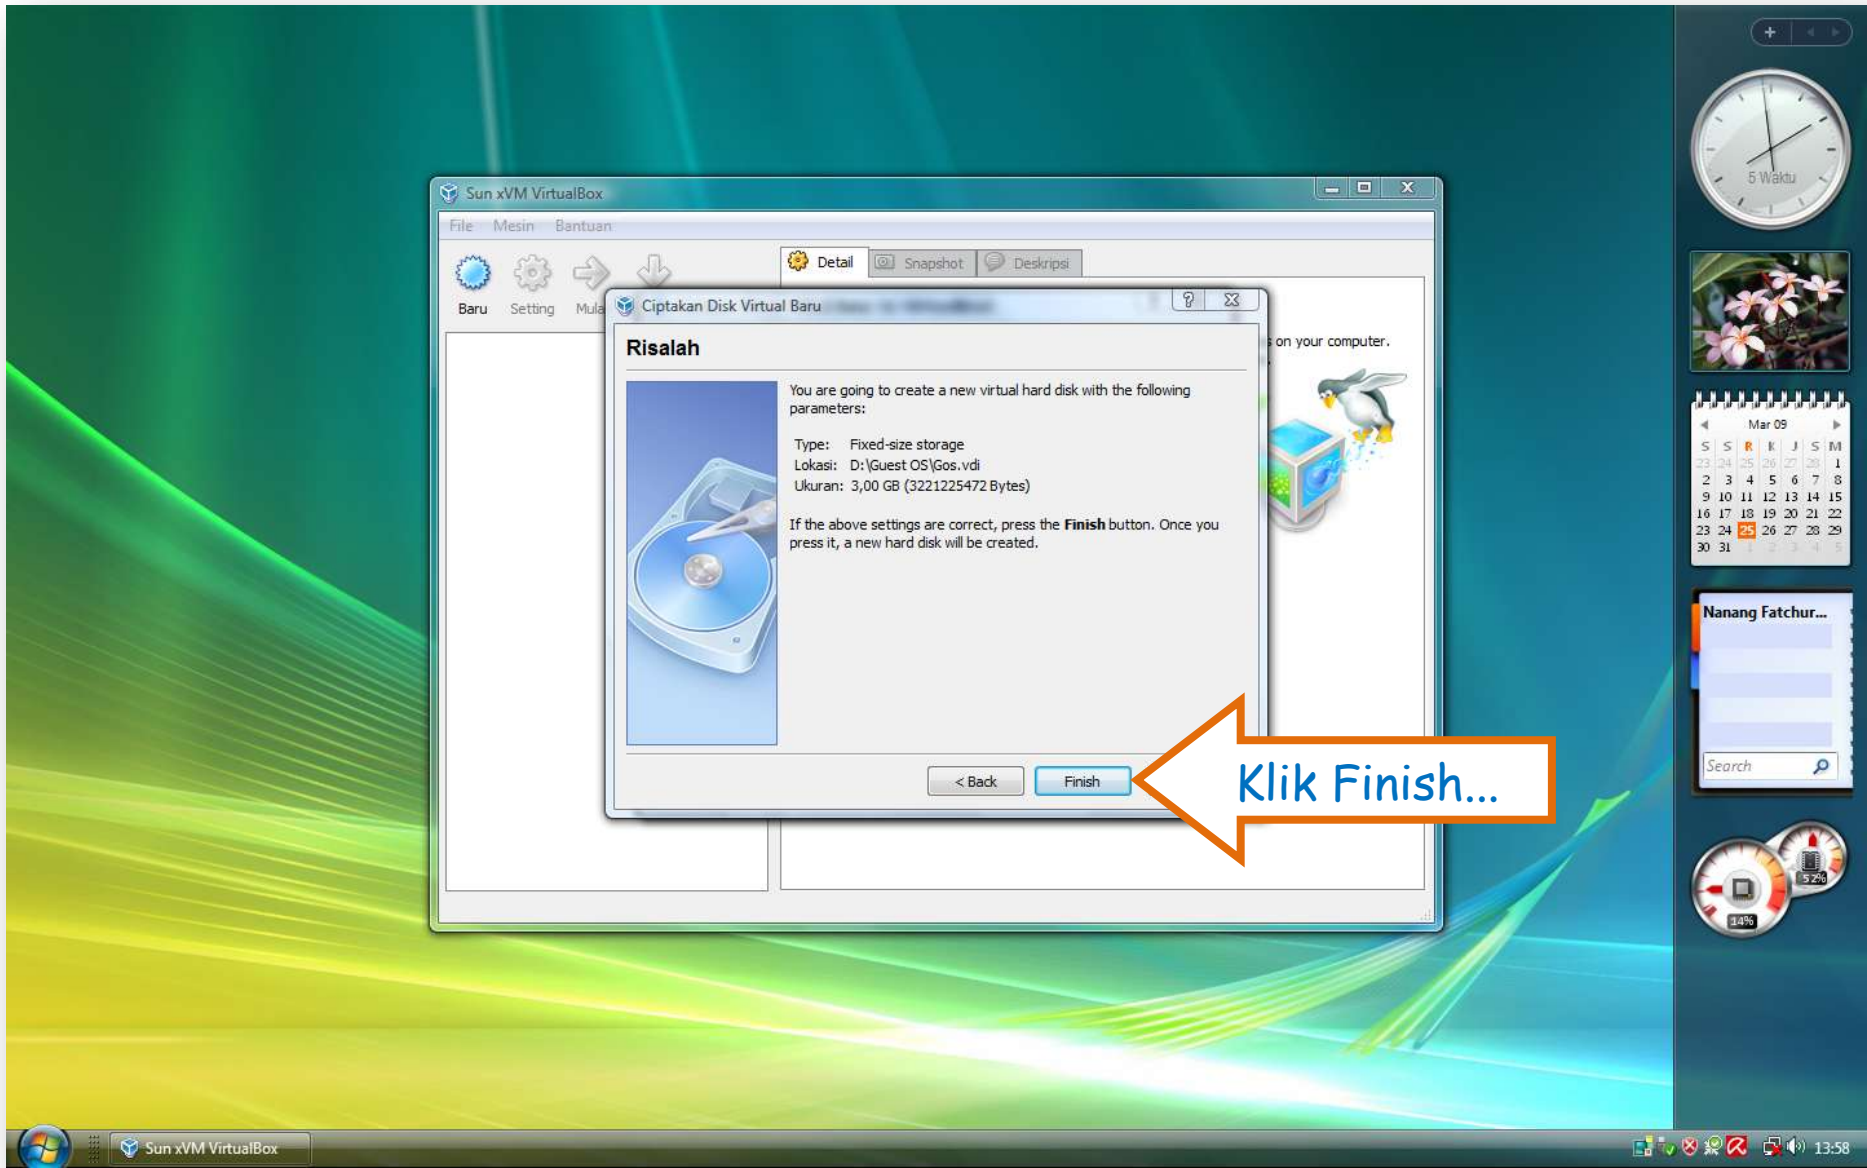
Sun xVM VirtualBox

File Mesin Bantuan

Baru Setting Mula

Detail Snapshot Deskripsi

on your computer.

Ciptakan Disk Virtual Baru

Risalah

You are going to create a new virtual hard disk with the following parameters:

Type: Fixed-size storage
Lokasi: D:\Guest OS\Gos.vdi
Ukuran: 3,00 GB (3221225472 Bytes)

If the above settings are correct, press the **Finish** button. Once you press it, a new hard disk will be created.

< Back Finish

Klik Finish...

5 Waktu

Mar 09

| S | S | R | K | J | S | M |
|---|---|---|---|---|---|---|
| 23 | 24 | 25 | 26 | 27 | 28 | 1 |
| 2 | 3 | 4 | 5 | 6 | 7 | 8 |
| 9 | 10 | 11 | 12 | 13 | 14 | 15 |
| 16 | 17 | 18 | 19 | 20 | 21 | 22 |
| 23 | 24 | 25 | 26 | 27 | 28 | 29 |
| 30 | 31 | 1 | 2 | 3 | 4 | 5 |

Nanang Fatchur...

Search

14%
52%

Sun xVM VirtualBox

13:58